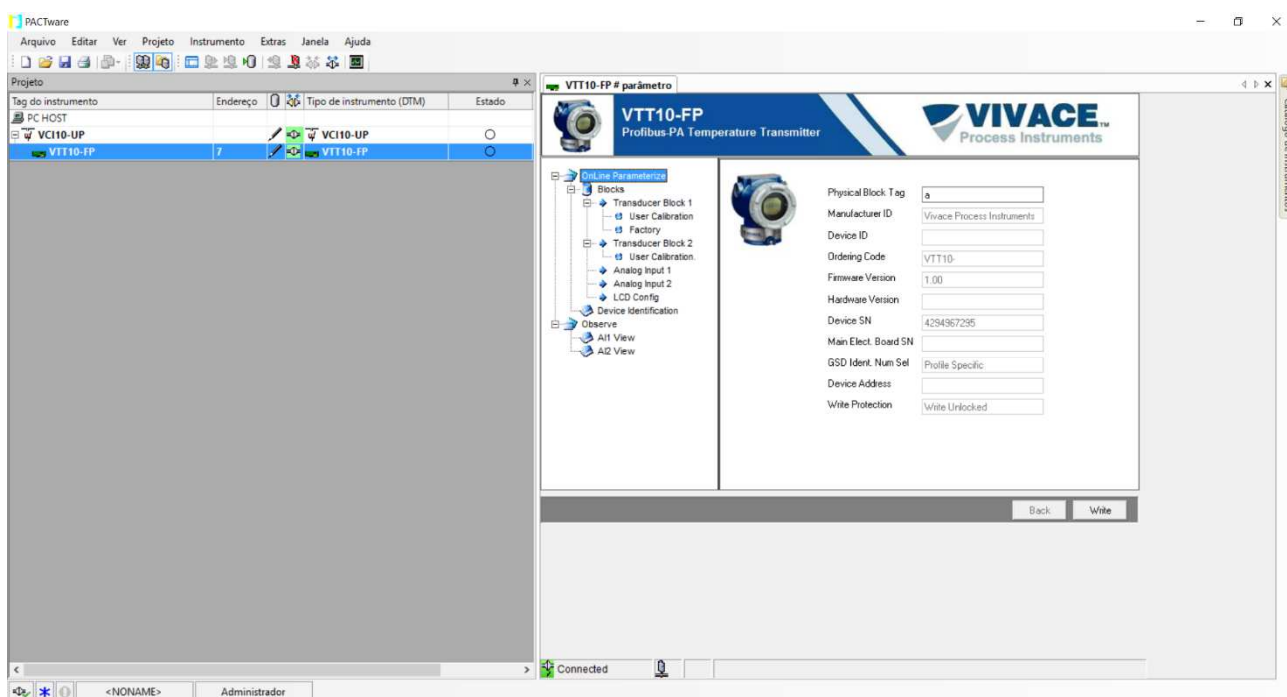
PACTware

Arquivo Editar Ver Projeto Instrumento Extras Janela Ajuda

Projeto

| Tag do instrumento | Endereço | | | Tipo de instrumento (DTM) | Estado |
|---|---|---|---|---|---|
| PC HOST | | | | | |
| VCI10-UP | | | | VCI10-UP | ○ |
| VTT10-FP | 7 | | | VTT10-FP | ○ |

VTT10-FP # parâmetro

VTT10-FP
Profibus-PA Temperature Transmitter

VIVACE™
Process Instruments

OnLine Parameterize
Blocks
Transducer Block 1
User Calibration
Factory
Transducer Block 2
User Calibration
Analog Input 1
Analog Input 2
LCD Config
Device Identification
Observe
AI1 View
AI2 View

Physical Block Tag a
Manufacturer ID Vivace Process Instruments
Device ID
Ordering Code VTT10-
Firmware Version 1.00
Hardware Version
Device SN 4294967295
Main Elect. Board SN
GSD Ident. Num Sel Profile Specific
Device Address
Write Protection Write Unlocked

Back Write

Connected

<NONAME> Administrador